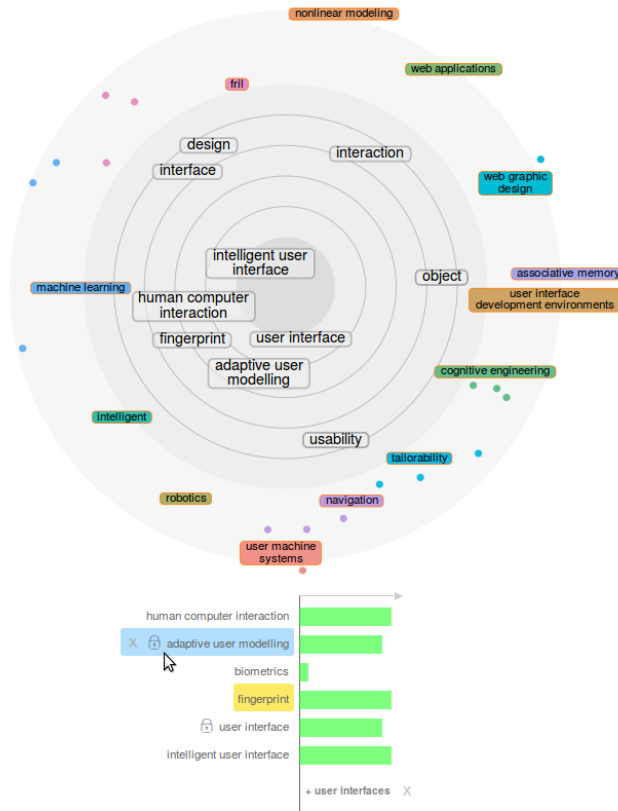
nonlinear modeling
web applications
fril
design
interface
interaction
web graphic design
intelligent user interface
object
associative memory
machine learning
human computer interaction
user interface development environments
fingerprint
user interface
adaptive user modelling
cognitive engineering
intelligent
usability
tailorability
robotics
navigation
user machine systems

human computer interaction
X adaptive user modelling
biometrics
fingerprint
user interface
intelligent user interface
+ user interfaces X